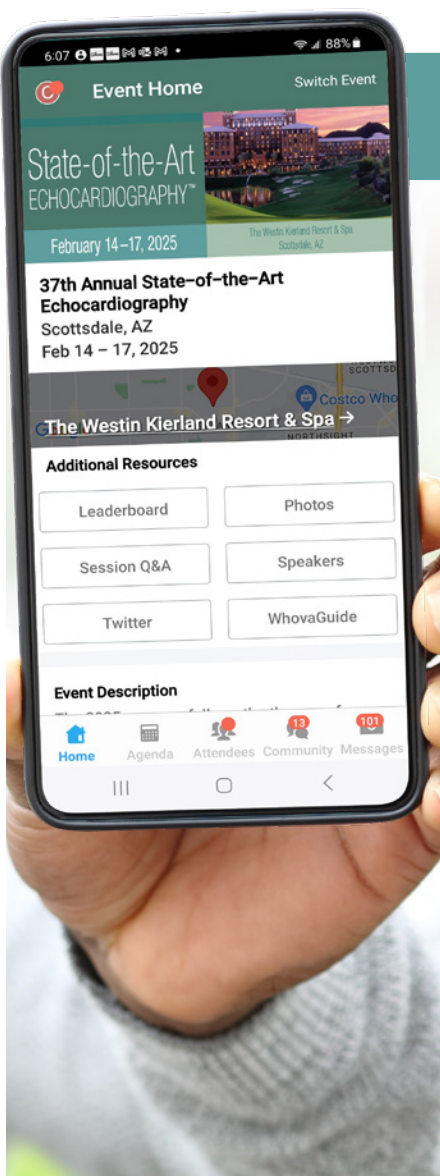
6:07 88%

Event Home

Switch Event

State-of-the-Art ECHOCARDIOGRAPHY™

February 14–17, 2025

The Westin Kierland Resort & Spa Scottsdale, AZ

37th Annual State-of-the-Art Echocardiography
Scottsdale, AZ
Feb 14 – 17, 2025

SCOTTSD

Costco Who

NORTHSIGHT

The Westin Kierland Resort & Spa →

Additional Resources

Leaderboard

Photos

Session Q&A

Speakers

Twitter

WhovaGuide

Event Description

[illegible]

Home

Agenda

Attendees

13
Community

101
Messages